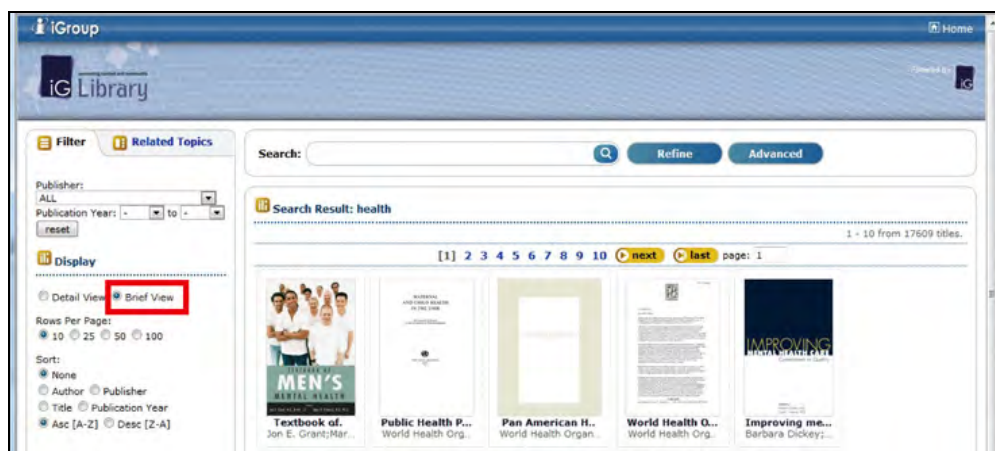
iGroup

Home

iG Library

Powered by iG

Filter Related Topics

Publisher:
ALL
Publication Year: - to -
reset

Display

Detail View Brief View

Rows Per Page:
10 25 50 100

Sort:
None
Author Publisher
Title Publication Year
Asc [A-Z] Desc [Z-A]

Search:

Refine Advanced

Search Result: health

1 - 10 from 17609 titles.

[1] 2 3 4 5 6 7 8 9 10 next last page: 1

MEN'S MENTAL HEALTH
Textbook of.
Jon E. Grant;Mar...

Public Health P...
World Health Org...

Pan American H..
World Health Organ...

World Health O...
World Health Org...

IMPROVING MENTAL HEALTH CARE
Improving me...
Barbara Dickey;...